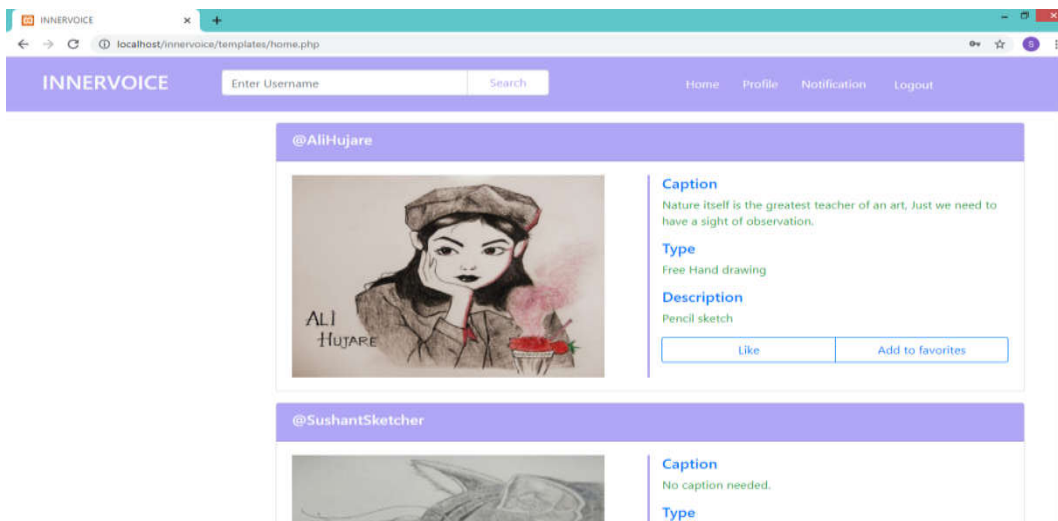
INNERVOICE ×

localhost/innervoice/templates/home.php

S

INNERVOICE

Enter Username

Search

Home Profile Notification Logout

@AliHujare

ALI
HUJARE

Caption

Nature itself is the greatest teacher of an art, Just we need to have a sight of observation.

Type

Free Hand drawing

Description

Pencil sketch

Like

Add to favorites

@SushantSketcher

Caption

No caption needed.

Type